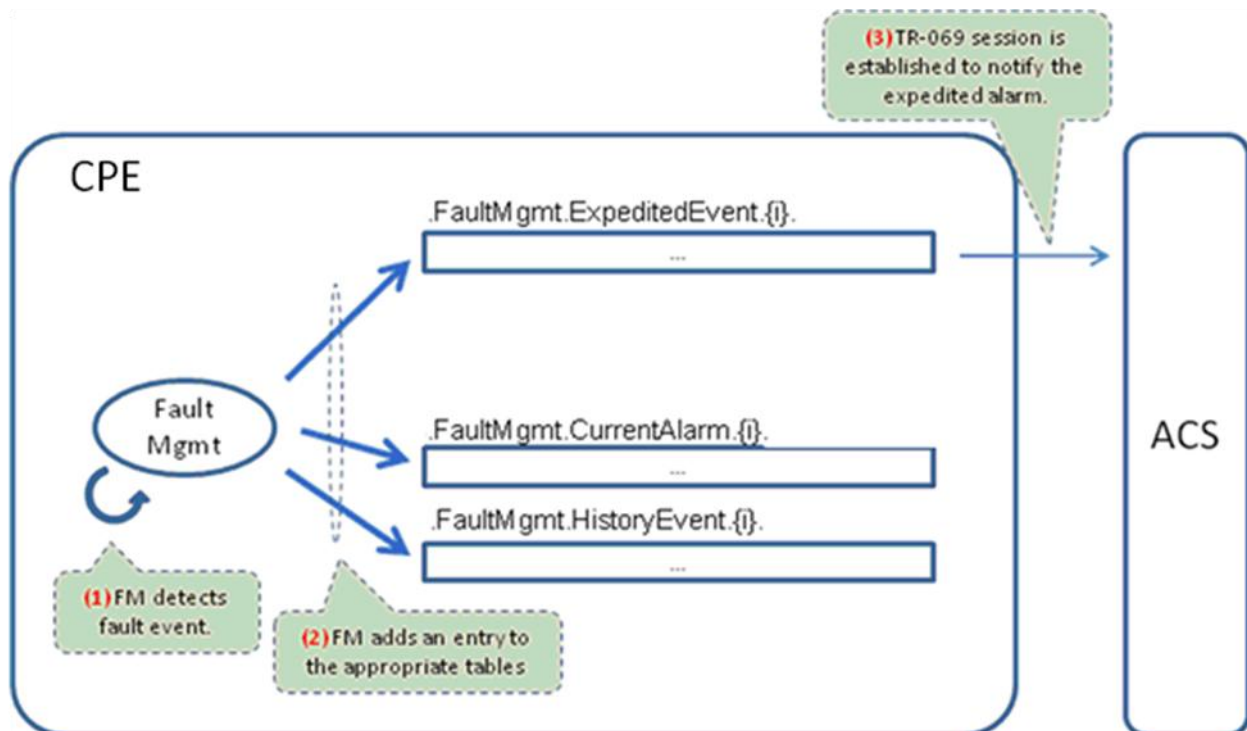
(3) TR-069 session is established to notify the expedited alarm.

CPE

.FaultMgmt.ExpeditedEvent.{i}.

...

Fault Mgmt

.FaultMgmt.CurrentAlarm.{i}.

...

.FaultMgmt.HistoryEvent.{i}.

...

(1) FM detects fault event.

(2) FM adds an entry to the appropriate tables

ACS